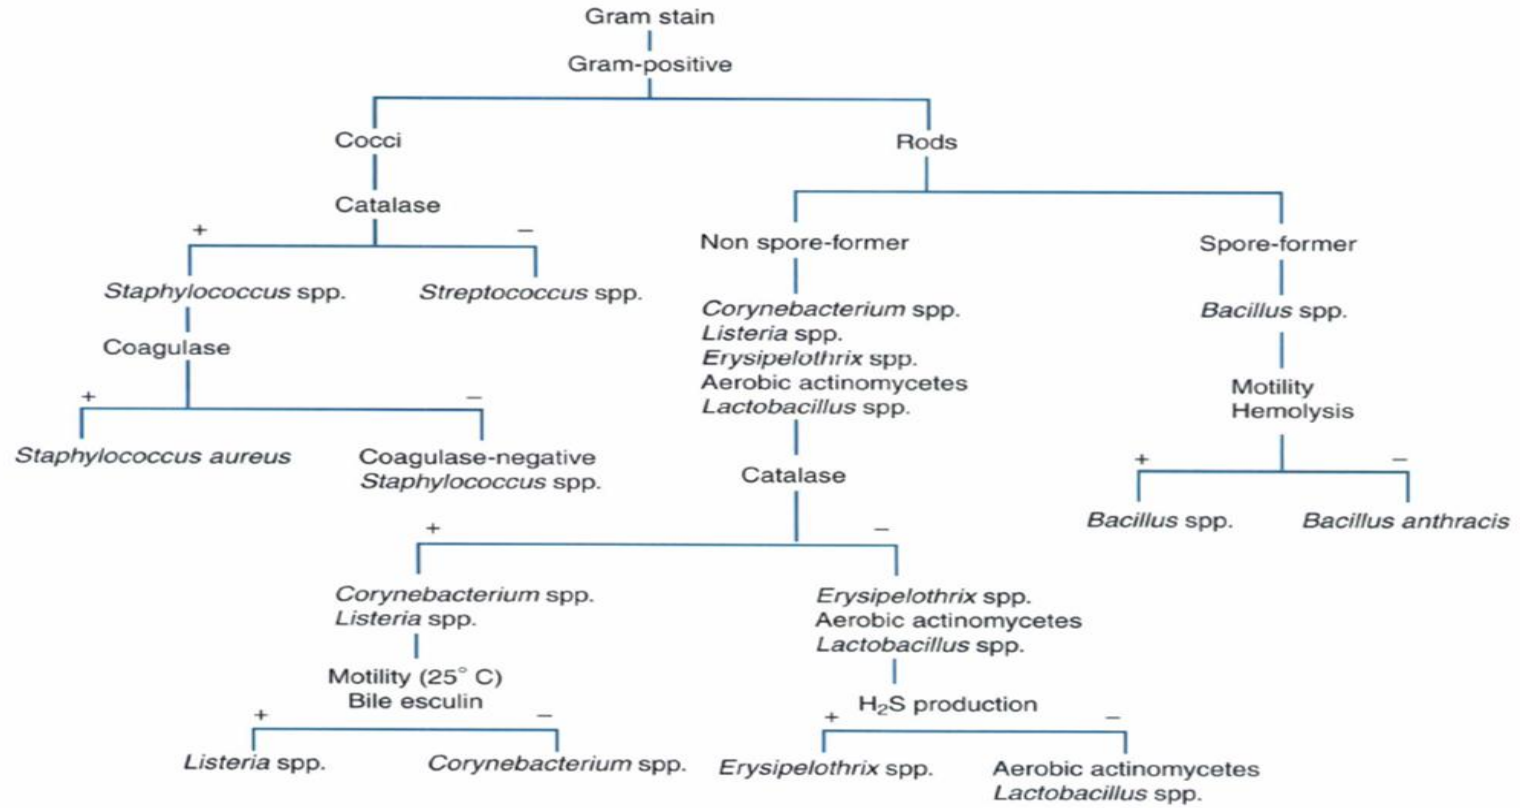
Gram stain

Gram-positive

Cocci

Catalase

+

−

Staphylococcus spp.

Streptococcus spp.

Coagulase

+

−

Staphylococcus aureus

Coagulase-negative Staphylococcus spp.

Rods

Non spore-former

Corynebacterium spp.
Listeria spp.
Erysipelothrix spp.
Aerobic actinomycetes
Lactobacillus spp.

Catalase

+

−

Corynebacterium spp.
Listeria spp.

Motility (25° C)
Bile esculin

+

−

Listeria spp.

Corynebacterium spp.

Erysipelothrix spp.
Aerobic actinomycetes
Lactobacillus spp.

$H_2S$ production

+

−

Erysipelothrix spp.

Aerobic actinomycetes
Lactobacillus spp.

Spore-former

Bacillus spp.

Motility
Hemolysis

+

−

Bacillus spp.

Bacillus anthracis